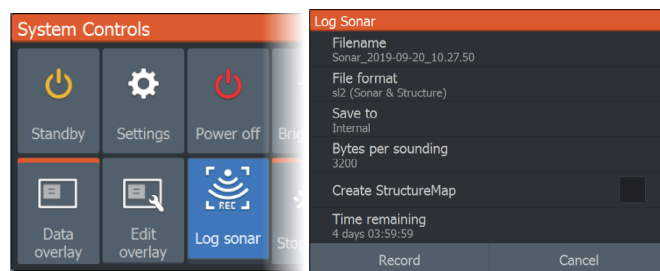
System Controls

Standby
Settings
Power off
Bri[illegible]

Data overlay
Edit overlay
REC
Log sonar
Sto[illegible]

Log Sonar

Filename
Sonar_2019-09-20_10.27.50

File format
sl2 (Sonar & Structure)

Save to
Internal

Bytes per sounding
3200

Create StructureMap

Time remaining
4 days 03:59:59

Record
Cancel